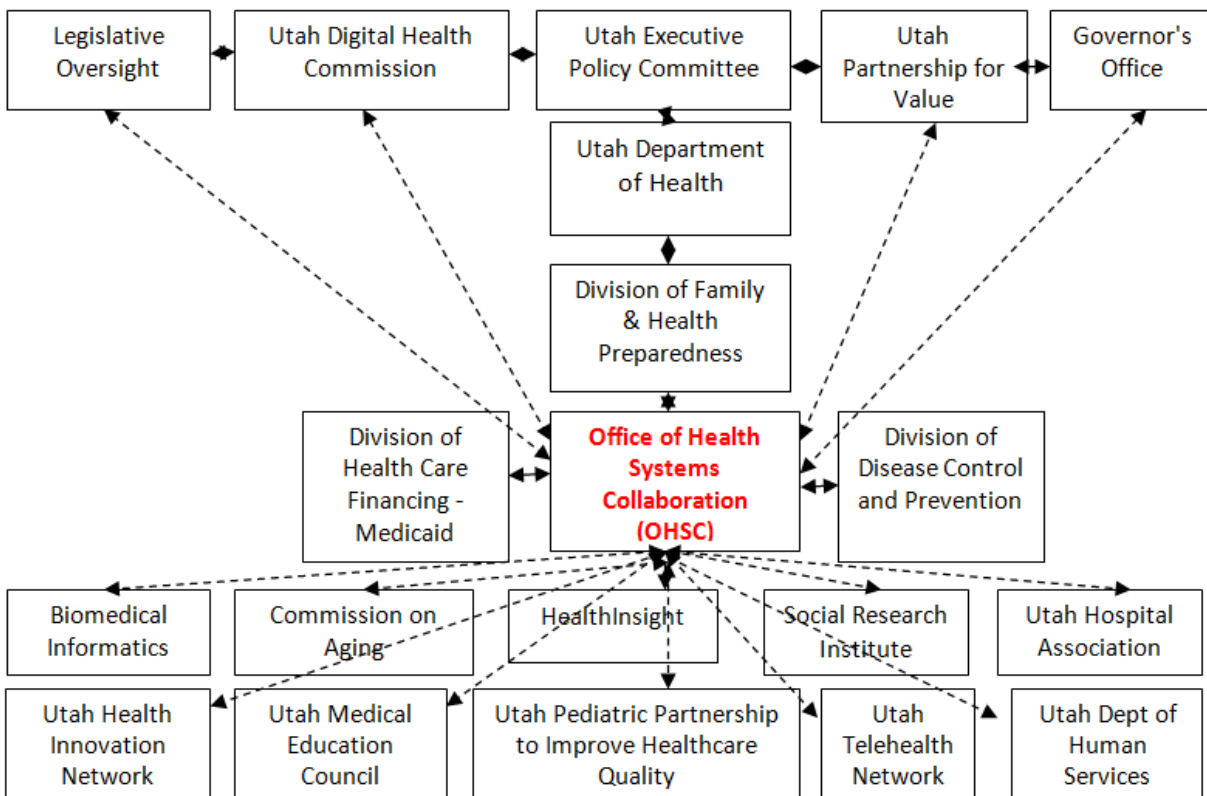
Legislative Oversight

Utah Digital Health Commission

Utah Executive Policy Committee

Utah Partnership for Value

Governor's Office

Utah Department of Health

Division of Family & Health Preparedness

Division of Health Care Financing - Medicaid

Office of Health Systems Collaboration (OHSC)

Division of Disease Control and Prevention

Biomedical Informatics

Commission on Aging

HealthInsight

Social Research Institute

Utah Hospital Association

Utah Health Innovation Network

Utah Medical Education Council

Utah Pediatric Partnership to Improve Healthcare Quality

Utah Telehealth Network

Utah Dept of Human Services